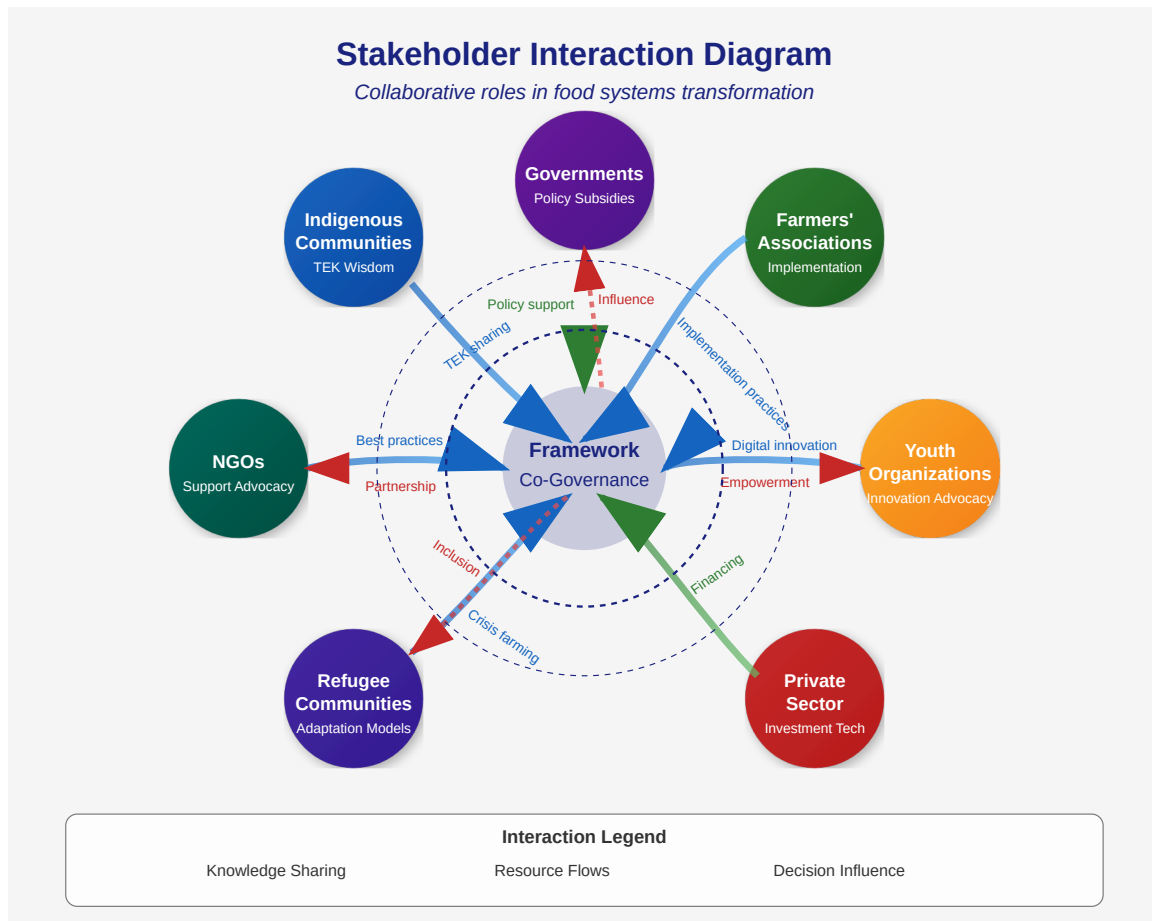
Stakeholder Interaction Diagram

Collaborative roles in food systems transformation

Governments
Policy Subsidies

Indigenous Communities
TEK Wisdom

Farmers' Associations
Implementation

Policy support

Influence

TEK sharing

Implementation practices

NGOs
Support Advocacy

Best practices

Partnership

Framework
Co-Governance

Digital innovation

Empowerment

Youth Organizations
Innovation Advocacy

Inclusion

Crisis farming

Financing

Refugee Communities
Adaptation Models

Private Sector
Investment Tech

Interaction Legend

Knowledge Sharing

Resource Flows

Decision Influence